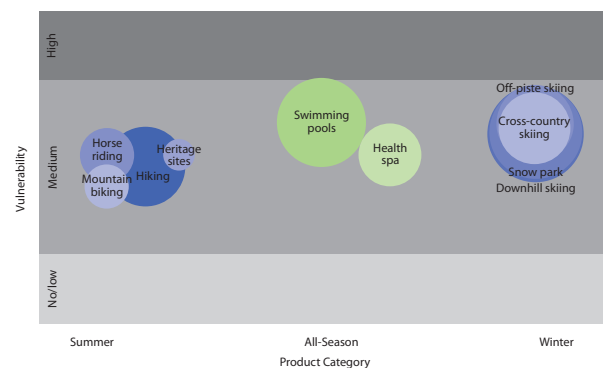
Vulnerability

High

Medium

No/low

Horse riding

Heritage sites

Hiking

Mountain biking

Swimming pools

Health spa

Off-piste skiing

Cross-country skiing

Snow park

Downhill skiing

Summer

All-Season

Winter

Product Category